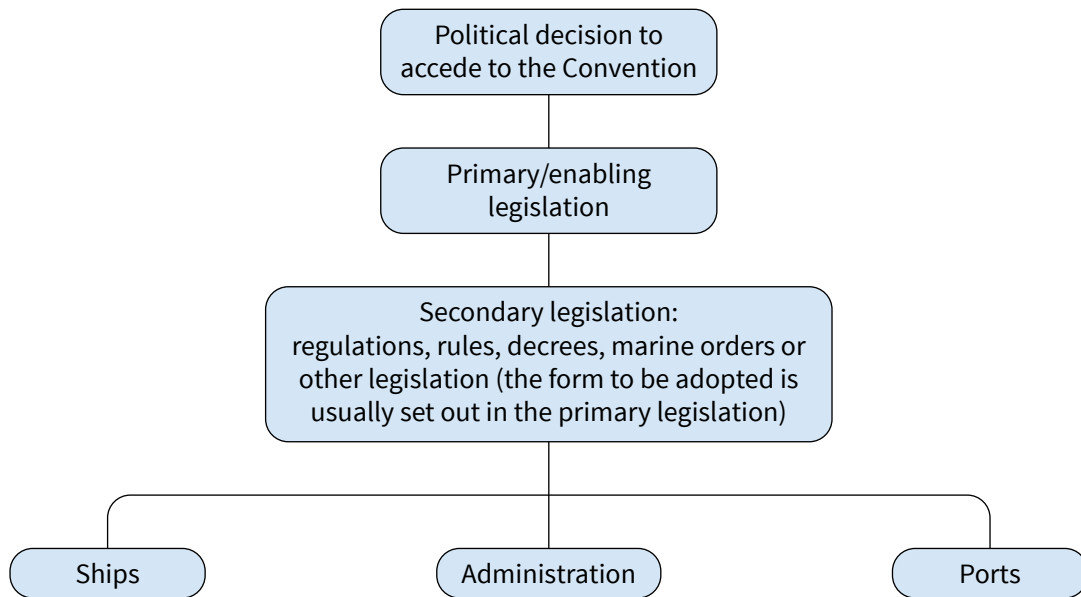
Political decision to accede to the Convention

Primary/enabling legislation

Secondary legislation: regulations, rules, decrees, marine orders or other legislation (the form to be adopted is usually set out in the primary legislation)

Ships

Administration

Ports